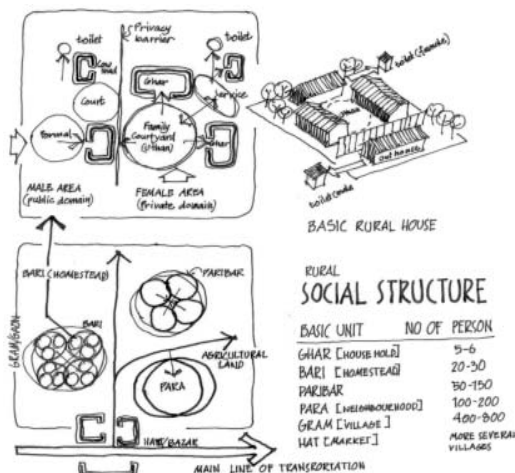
toilet
Privacy barrier
toilet
Cow shed
Court
Ghar
service
formal
Family Courtyard (Uthan)
Ghar
MALE AREA (public domain)
FEMALE AREA (private domain)
toilet (female)
Outhouse
toilet (male)

BASIC RURAL HOUSE

BARI (HOMESTEAD)
PARIBAR
GRAM BORDER
BARI
AGRICULTURAL LAND
PARA
HAT/BAZAR
MAIN LINE OF TRANSPORTATION

RURAL
SOCIAL STRUCTURE

| BASIC UNIT | NO OF PERSON |
|---|---|
| GHAR [HOUSE HOLD] | 5-6 |
| BARI [HOMESTEAD] | 20-30 |
| PARIBAR | 50-150 |
| PARA [NEIGHBOURHOOD] | 100-200 |
| GRAM [VILLAGE] | 400-800 |
| HAT [MARKET] | MORE SEVERAL VILLAGES |